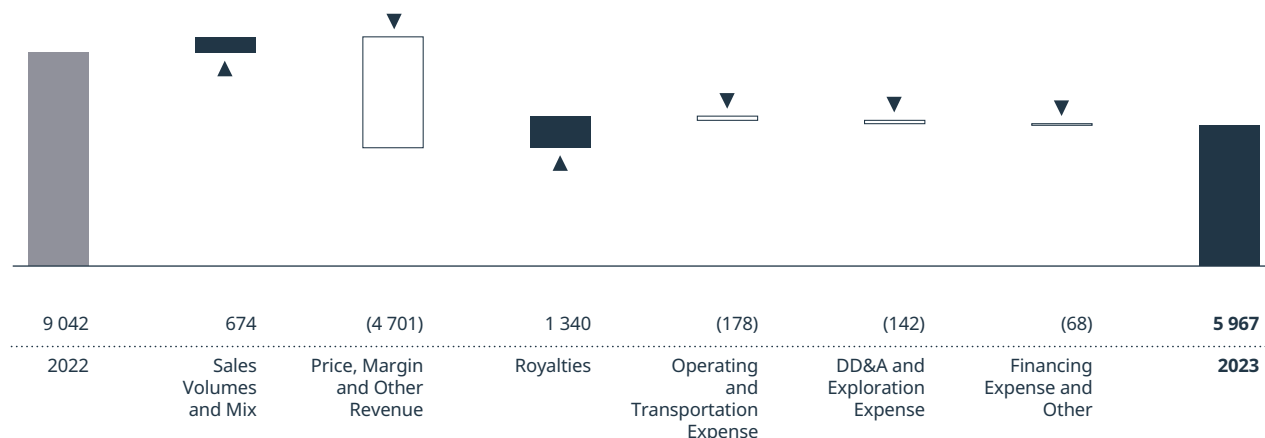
| 9 042 | 674 | (4 701) | 1 340 | (178) | (142) | (68) | **5 967** |
|---|---|---|---|---|---|---|---|
| 2022 | Sales Volumes and Mix | Price, Margin and Other Revenue | Royalties | Operating and Transportation Expense | DD&A and Exploration Expense | Financing Expense and Other | **2023** |